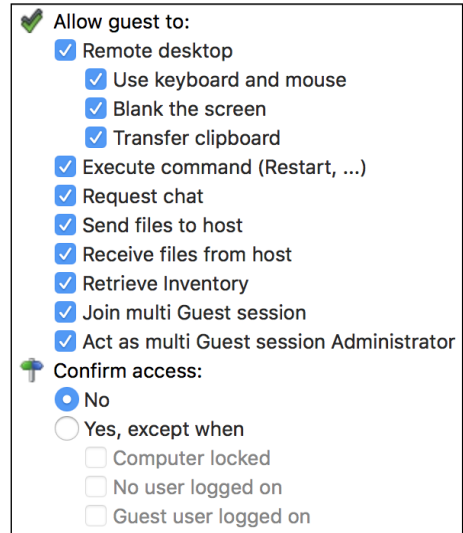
Allow guest to:
Remote desktop
Use keyboard and mouse
Blank the screen
Transfer clipboard
Execute command (Restart, ...)
Request chat
Send files to host
Receive files from host
Retrieve Inventory
Join multi Guest session
Act as multi Guest session Administrator
Confirm access:
No
Yes, except when
Computer locked
No user logged on
Guest user logged on